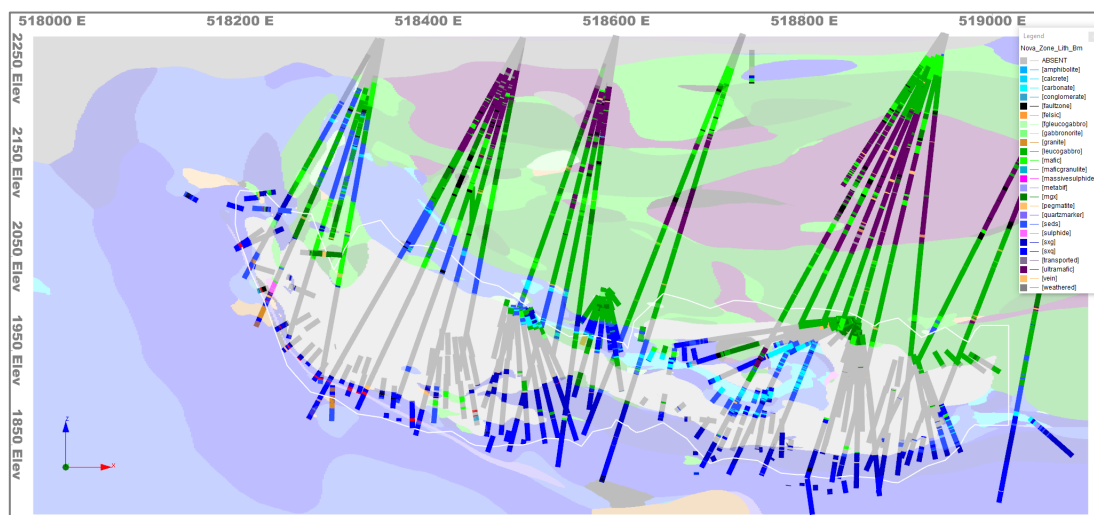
518000 E
518200 E
518400 E
518600 E
518800 E
519000 E

2250 Elev
2150 Elev
2050 Elev
1950 Elev
1850 Elev

Legend
Nova_Zone_Lith_Bm
ABSENT
[amphibolite]
[calcrete]
[carbonate]
[conglomerate]
[faultzone]
[felsic]
[fgleucogabbro]
[gabbronorite]
[granite]
[leucogabbro]
[mafic]
[maficgranulite]
[massivesulphide]
[metabif]
[mgx]
[pegmatite]
[quartzmarker]
[seds]
[sulphide]
[sxg]
[sxq]
[transported]
[ultramafic]
[vein]
[weathered]

z
x